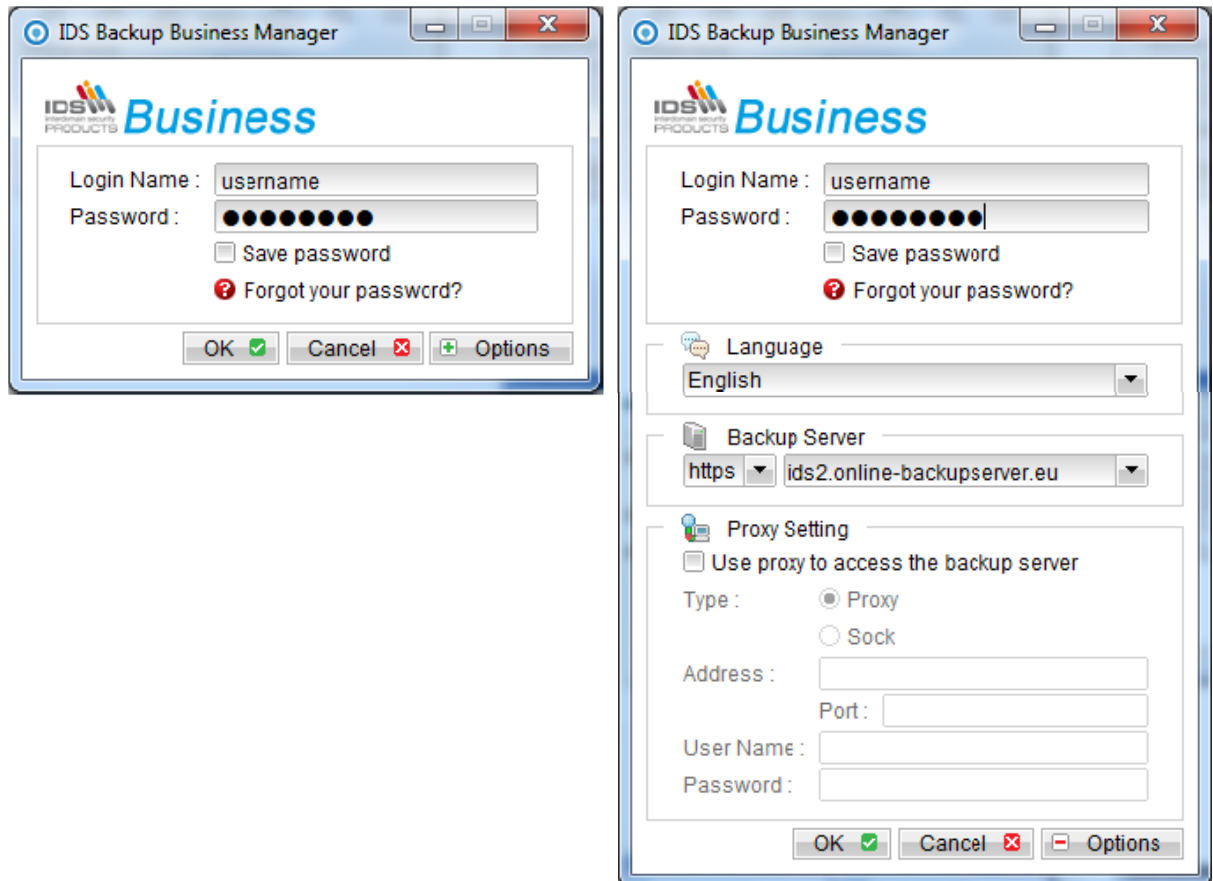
IDS Backup Business Manager

IDS interdomain security PRODUCTS Business

Login Name : username
Password : ●●●●●●●●
Save password
Forgot your password?

OK Cancel Options

IDS Backup Business Manager

IDS interdomain security PRODUCTS Business

Login Name : username
Password : ●●●●●●●●
Save password
Forgot your password?

Language
English

Backup Server
https ids2.online-backupserver.eu

Proxy Setting
Use proxy to access the backup server
Type : Proxy
Sock
Address :
Port :
User Name :
Password :

OK Cancel Options